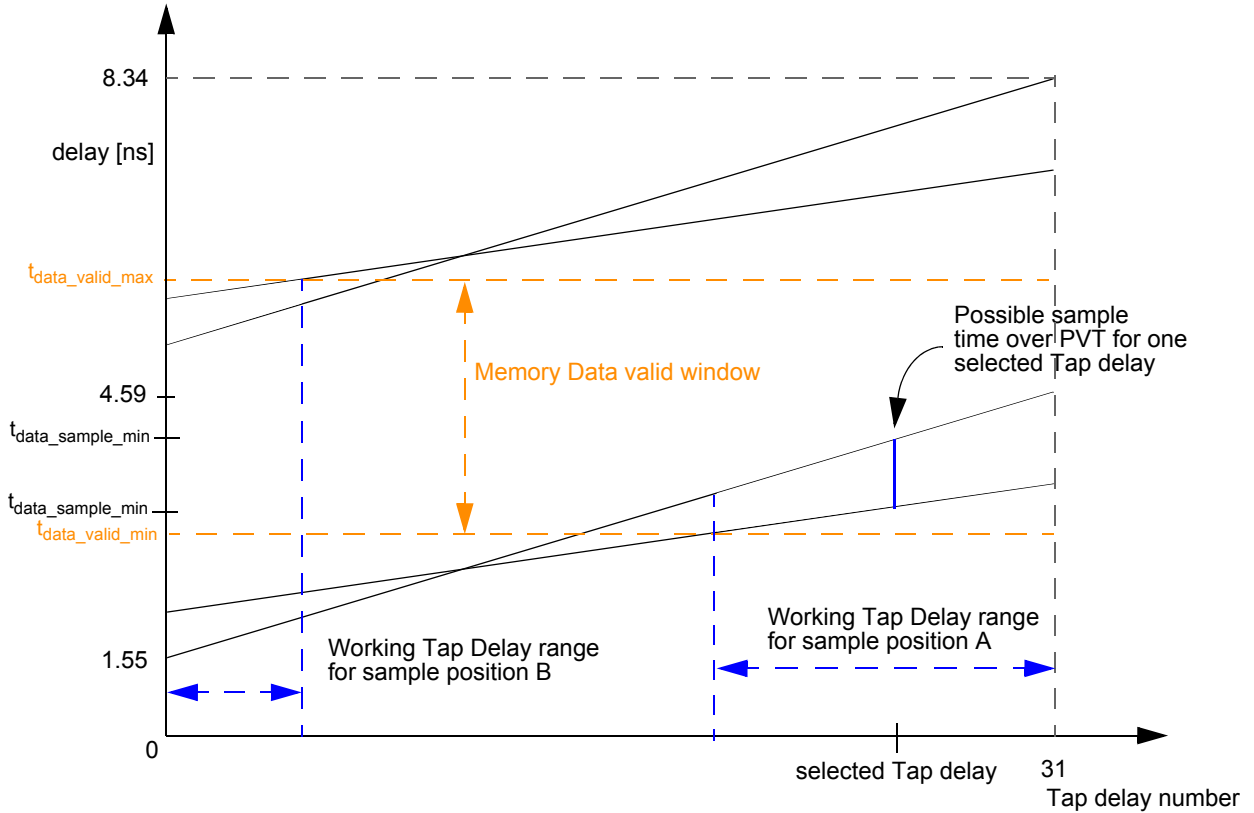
8.34

delay [ns]

$t_{data\_valid\_max}$

Memory Data valid window

Possible sample time over PVT for one selected Tap delay

4.59

$t_{data\_sample\_min}$

$t_{data\_sample\_min}$

$t_{data\_valid\_min}$

Working Tap Delay range for sample position A

1.55

Working Tap Delay range for sample position B

0

selected Tap delay

31

Tap delay number